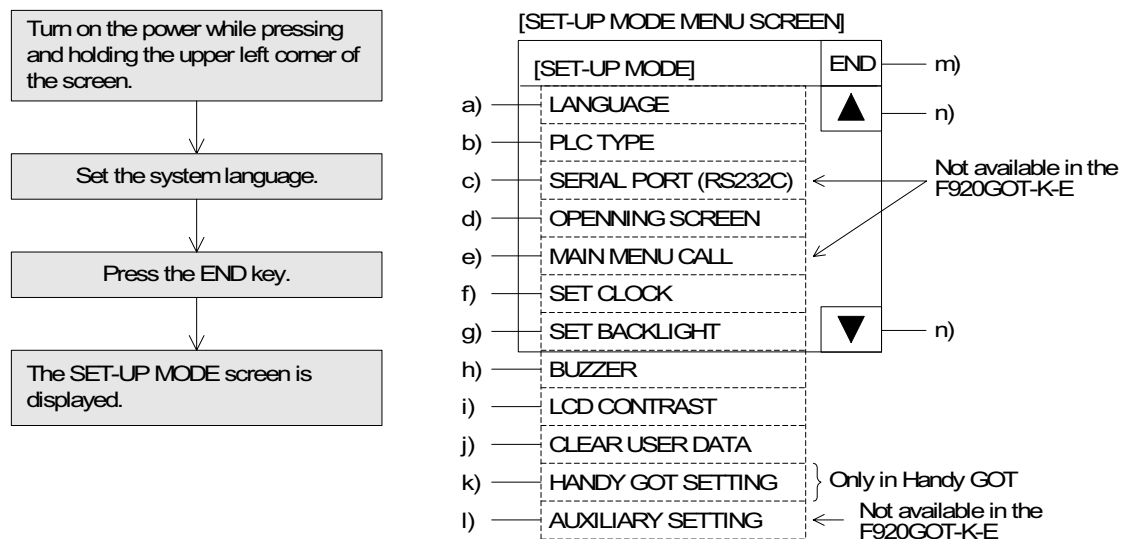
Turn on the power while pressing and holding the upper left corner of the screen.

Set the system language.

Press the END key.

The SET-UP MODE screen is displayed.

[SET-UP MODE MENU SCREEN]

[SET-UP MODE]

END

m)

▲

n)

a) LANGUAGE

b) PLC TYPE

c) SERIAL PORT (RS232C)

Not available in the F920GOT-K-E

d) OPENNING SCREEN

e) MAIN MENU CALL

f) SET CLOCK

g) SET BACKLIGHT

▼

n)

h) BUZZER

i) LCD CONTRAST

j) CLEAR USER DATA

k) HANDY GOT SETTING

Only in Handy GOT

l) AUXILIARY SETTING

Not available in the F920GOT-K-E